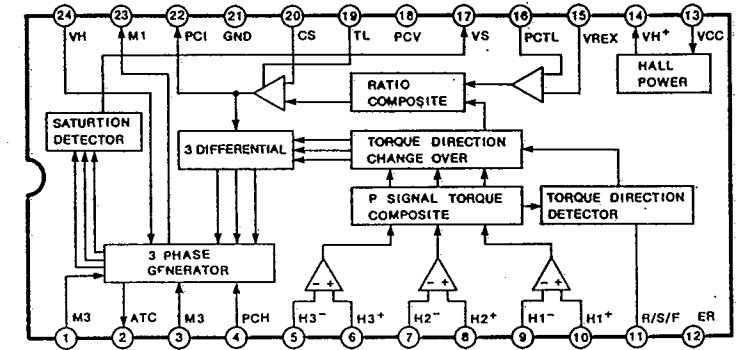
24 VH
23 M1
22 PCI
21 GND
20 CS
19 TL
18 PCV
17 VS
16 PCTL
15 VREX
14 VH$^+$
13 VCC

HALL POWER

RATIO COMPOSITE

SATURTION DETECTOR

3 DIFFERENTIAL

TORQUE DIRECTION CHANGE OVER

P SIGNAL TORQUE COMPOSITE

TORQUE DIRECTION DETECTOR

3 PHASE GENERATOR

$-$ $+$
$-$ $+$
$-$ $+$

1 M3
2 ATC
3 M3
4 PCH
5 H3$^-$
6 H3$^+$
7 H2$^-$
8 H2$^+$
9 H1$^-$
10 H1$^+$
11 R/S/F
12 ER